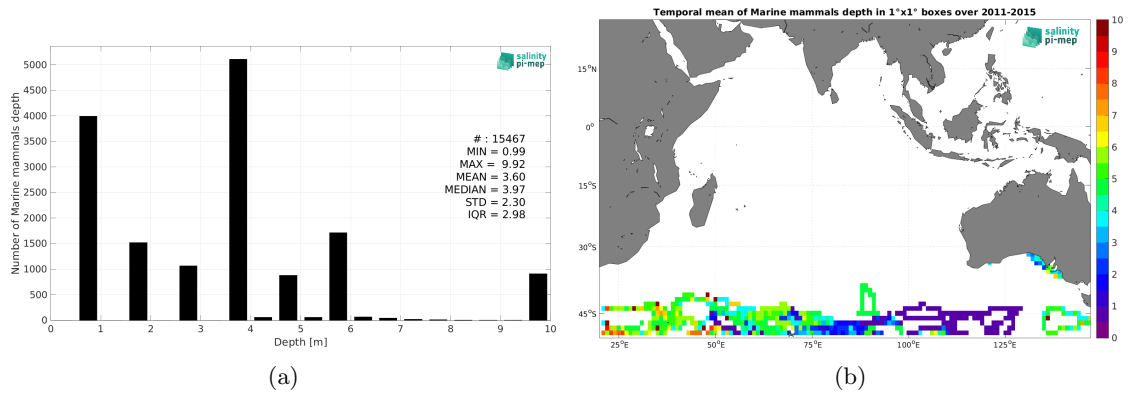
salinity pi-mep

Number of Marine mammals depth

5000
4500
4000
3500
3000
2500
2000
1500
1000
500
0

0 1 2 3 4 5 6 7 8 9 10

Depth [m]

# : 15467
MIN = 0.99
MAX = 9.92
MEAN = 3.60
MEDIAN = 3.97
STD = 2.30
IQR = 2.98

(a)

Temporal mean of Marine mammals depth in 1°x1° boxes over 2011-2015

salinity pi-mep

15°N
0°
15°S
30°S
45°S

25°E 50°E 75°E 100°E 125°E

10
9
8
7
6
5
4
3
2
1
0

(b)